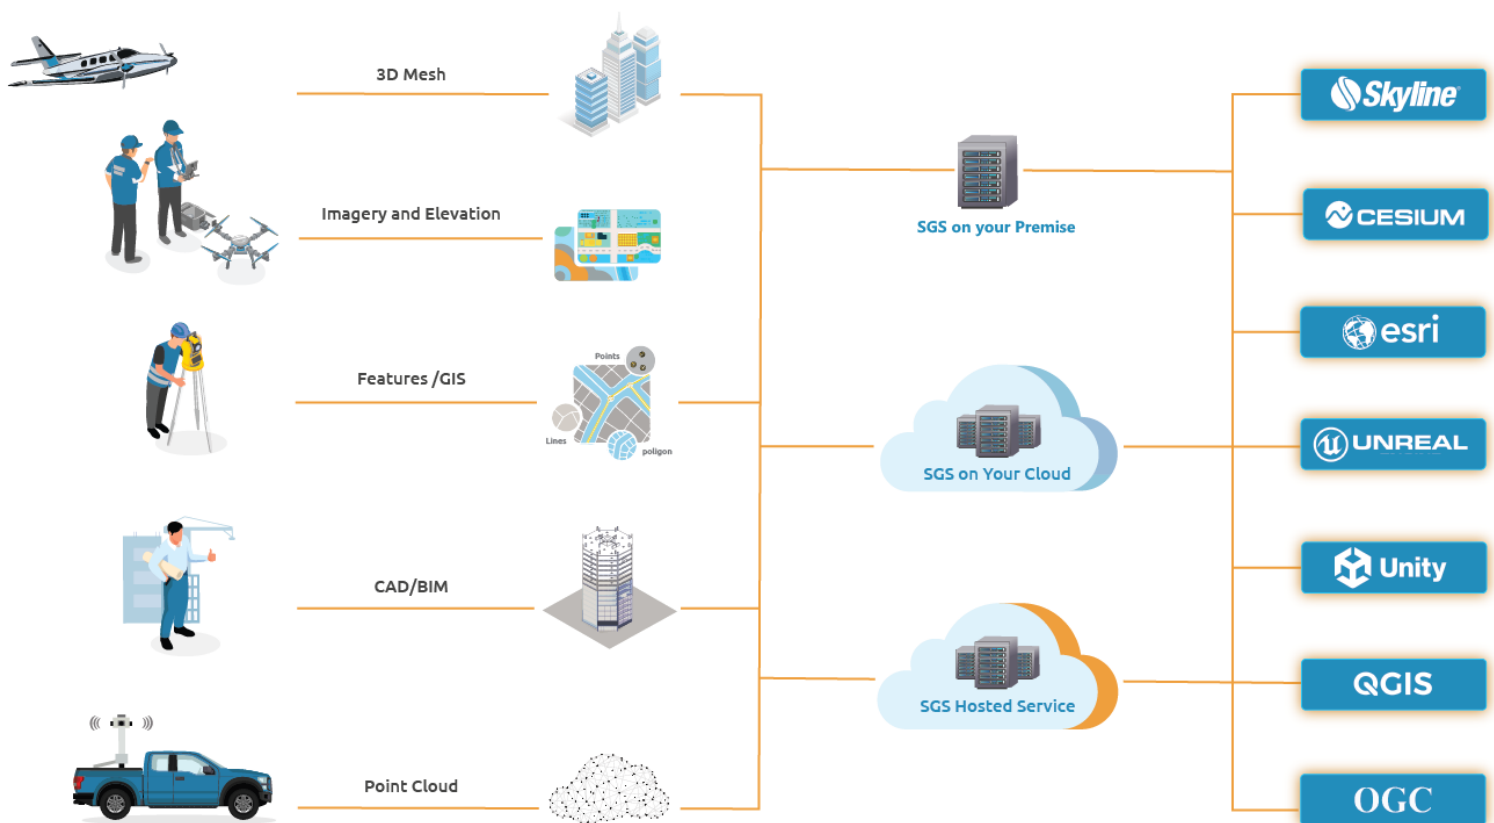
3D Mesh

Imagery and Elevation

Features /GIS

Points

Lines

poligon

CAD/BIM

Point Cloud

SGS on your Premise

SGS on Your Cloud

SGS Hosted Service

Skyline

CESIUM

esri

UNREAL

Unity

QGIS

OGC